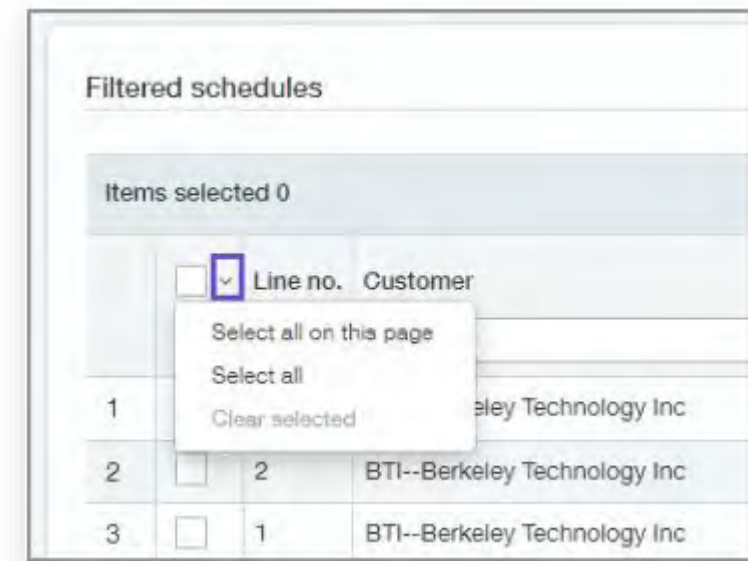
Filtered schedules

Items selected 0

Line no. Customer

Select all on this page

Select all

Clear selected

| | | | |
|---|---|---|---|
| 1 | | | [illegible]eley Technology Inc |
| 2 | | 2 | BTI--Berkeley Technology Inc |
| 3 | | 1 | BTI--Berkeley Technology Inc |